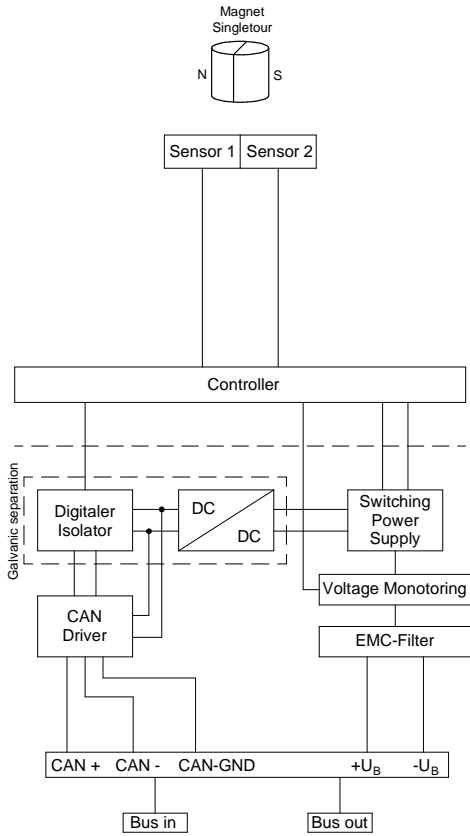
Magnet
Singletour

N

S

Sensor 1

Sensor 2

Controller

Galvanic separation

Digitaler
Isolator

DC

DC

Switching
Power
Supply

Voltage Monotoring

CAN
Driver

EMC-Filter

CAN +

CAN -

CAN-GND

$+U_B$

$-U_B$

Bus in

Bus out